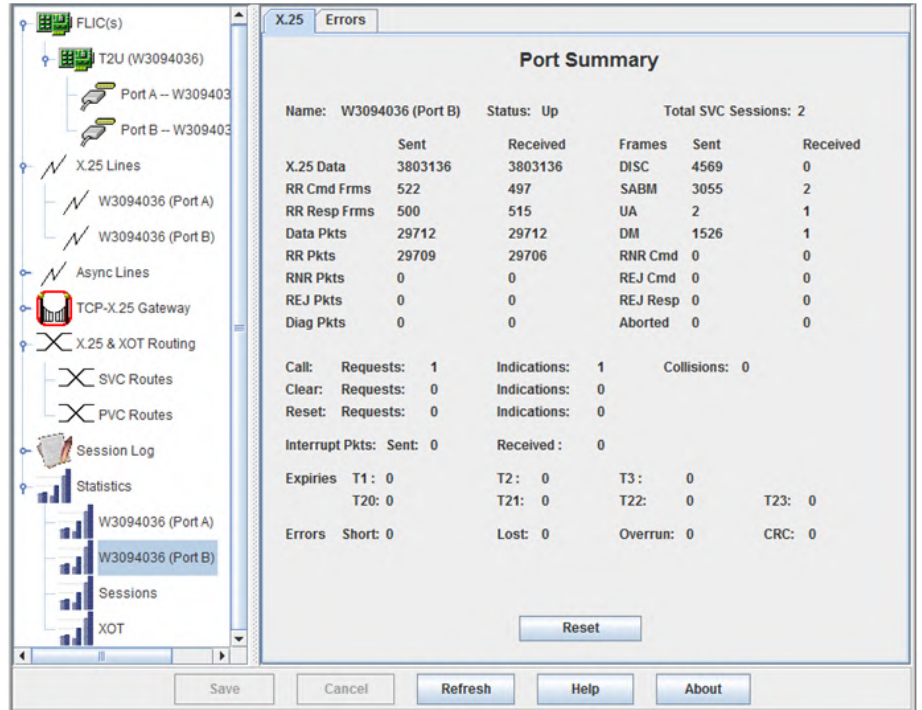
FLIC(s)
T2U (W3094036)
Port A -- W309403
Port B -- W309403
X.25 Lines
W3094036 (Port A)
W3094036 (Port B)
Async Lines
TCP-X.25 Gateway
X.25 & XOT Routing
SVC Routes
PVC Routes
Session Log
Statistics
W3094036 (Port A)
W3094036 (Port B)
Sessions
XOT

X.25 Errors

Port Summary

Name: W3094036 (Port B) Status: Up Total SVC Sessions: 2

| | Sent | Received | Frames | Sent | Received |
|---|---|---|---|---|---|
| X.25 Data | 3803136 | 3803136 | DISC | 4569 | 0 |
| RR Cmd Frms | 522 | 497 | SABM | 3055 | 2 |
| RR Resp Frms | 500 | 515 | UA | 2 | 1 |
| Data Pkts | 29712 | 29712 | DM | 1526 | 1 |
| RR Pkts | 29709 | 29706 | RNR Cmd | 0 | 0 |
| RNR Pkts | 0 | 0 | REJ Cmd | 0 | 0 |
| REJ Pkts | 0 | 0 | REJ Resp | 0 | 0 |
| Diag Pkts | 0 | 0 | Aborted | 0 | 0 |

Call: Requests: 1 Indications: 1 Collisions: 0
Clear: Requests: 0 Indications: 0
Reset: Requests: 0 Indications: 0

Interrupt Pkts: Sent: 0 Received : 0

Expiries T1 : 0 T2 : 0 T3 : 0
T20: 0 T21: 0 T22: 0 T23: 0

Errors Short: 0 Lost: 0 Overrun: 0 CRC: 0

Reset

Save Cancel Refresh Help About